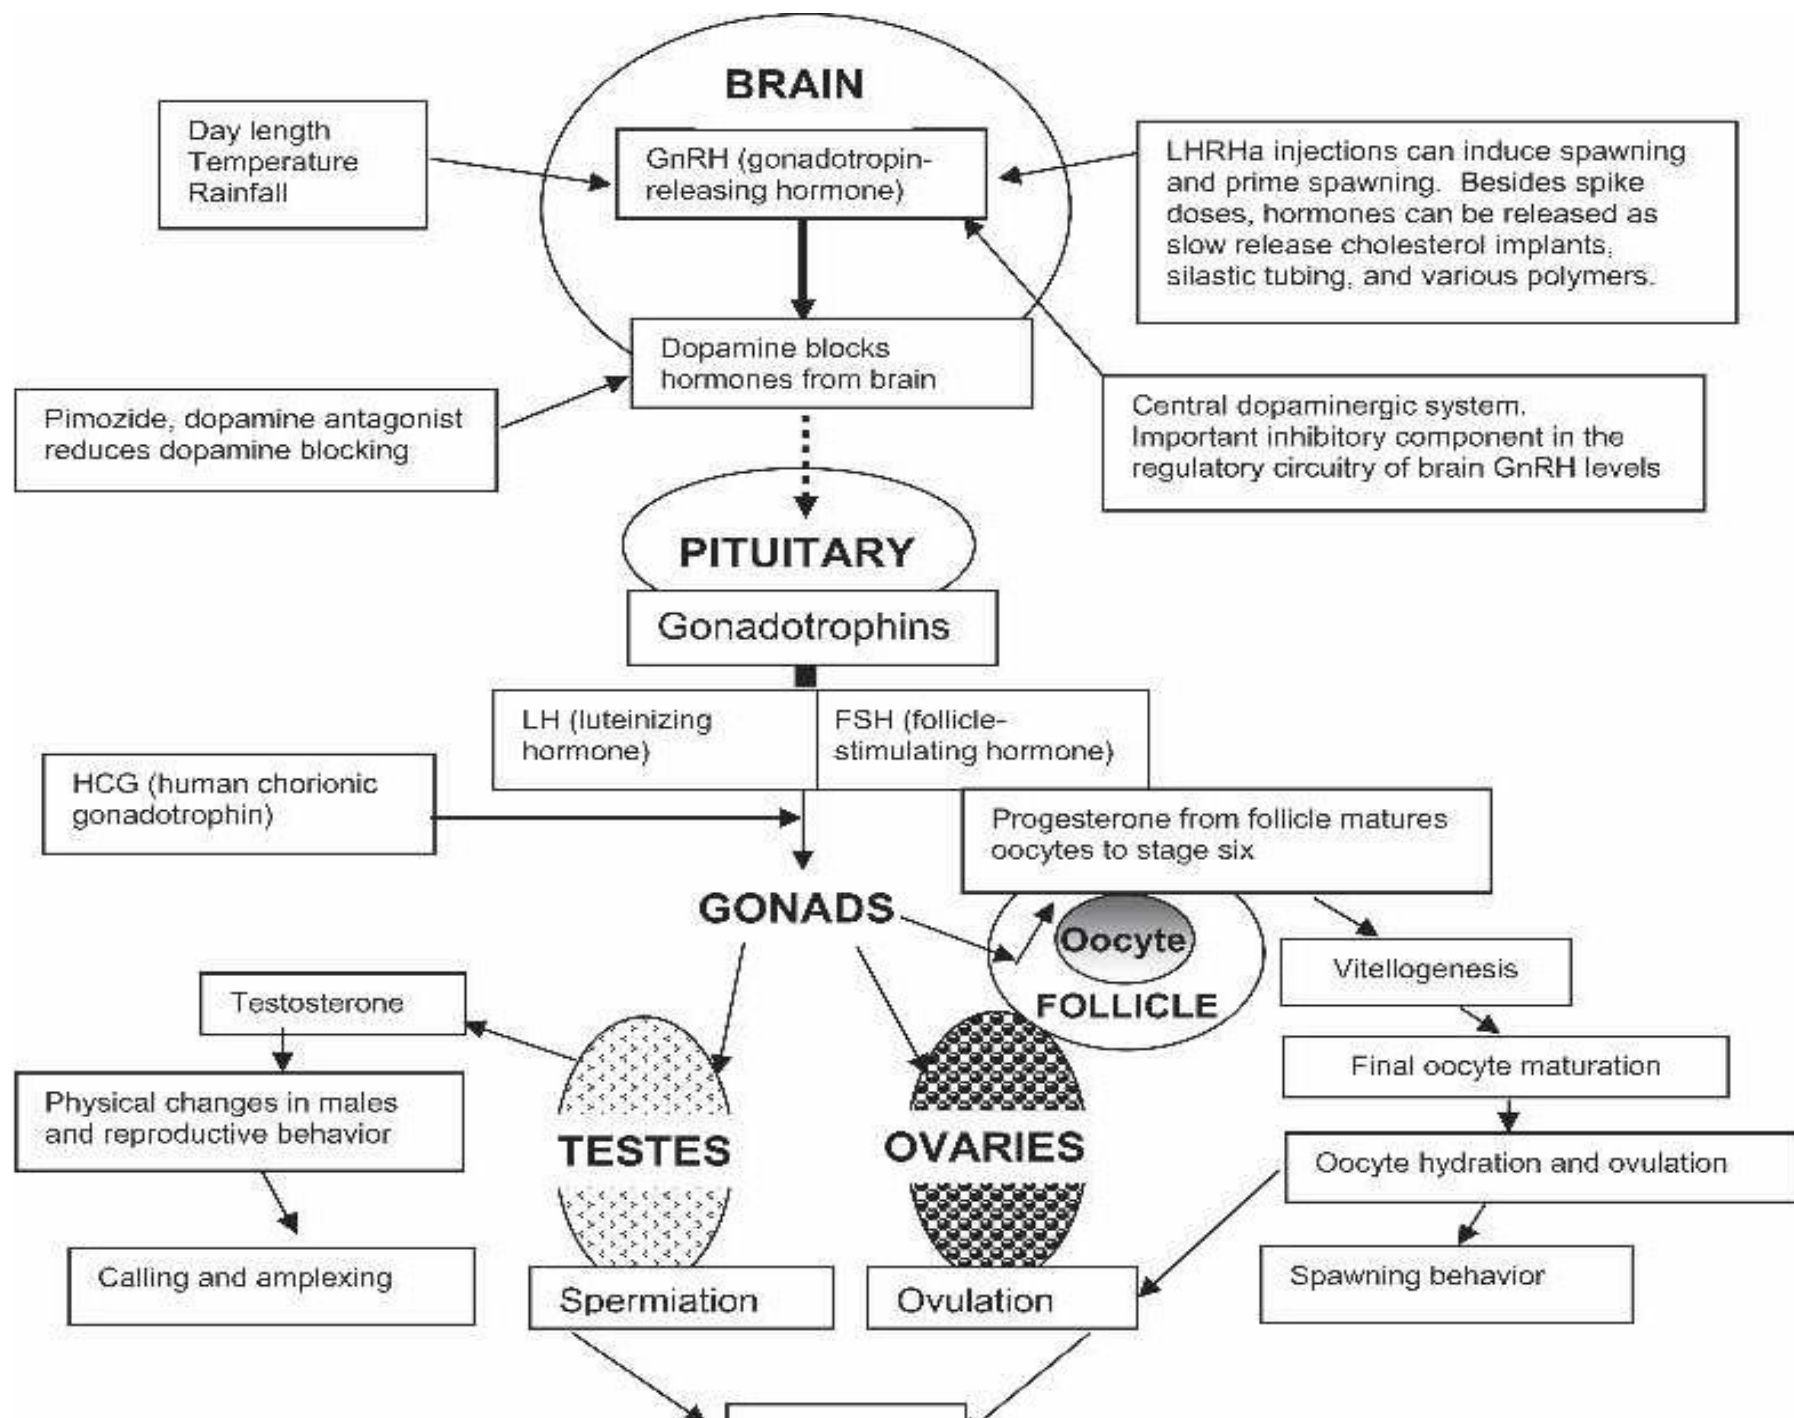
BRAIN

Day length
Temperature
Rainfall

GnRH (gonadotropin-releasing hormone)

LHRHa injections can induce spawning and prime spawning. Besides spike doses, hormones can be released as slow release cholesterol implants, silastic tubing, and various polymers.

Dopamine blocks hormones from brain

Pimozide, dopamine antagonist reduces dopamine blocking

Central dopaminergic system. Important inhibitory component in the regulatory circuitry of brain GnRH levels

PITUITARY

Gonadotrophins

LH (luteinizing hormone)

FSH (follicle-stimulating hormone)

HCG (human chorionic gonadotrophin)

Progesterone from follicle matures oocytes to stage six

GONADS

Oocyte

FOLLICLE

Vitellogenesis

Testosterone

Final oocyte maturation

Physical changes in males and reproductive behavior

TESTES

OVARIES

Oocyte hydration and ovulation

Calling and amplexing

Spermiation

Ovulation

Spawning behavior